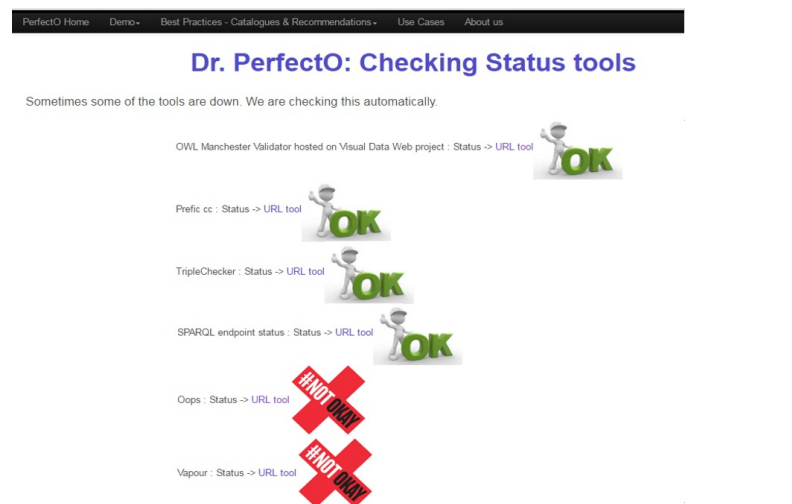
PerfectO Home Demo▾ Best Practices - Catalogues & Recommendations▾ Use Cases About us

Dr. PerfectO: Checking Status tools

Sometimes some of the tools are down. We are checking this automatically.

OWL Manchester Validator hosted on Visual Data Web project : Status -> URL tool OK

Prefic cc : Status -> URL tool OK

TripleChecker : Status -> URL tool OK

SPARQL endpoint status : Status -> URL tool OK

Oops : Status -> URL tool #NOT OKAY

Vapour : Status -> URL tool #NOT OKAY